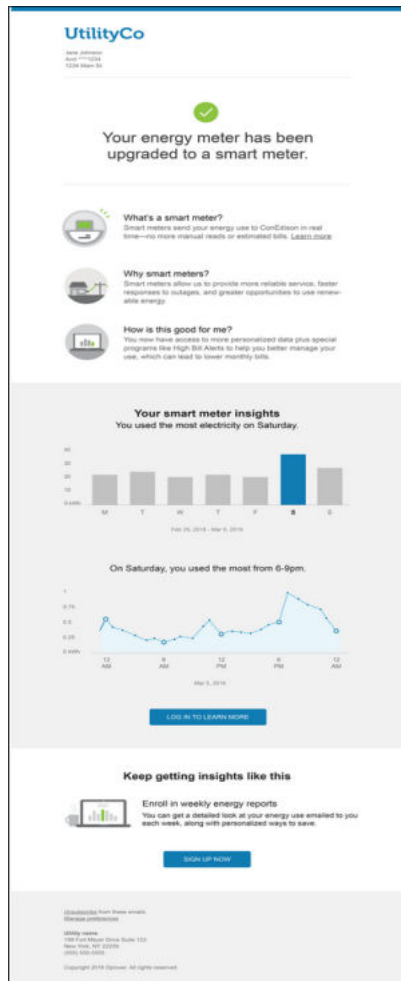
UtilityCo

Jane Johnson
Acct ****1234
1234 Main St

Your energy meter has been upgraded to a smart meter.

What's a smart meter?
Smart meters send your energy use to ConEdison in real time—no more manual reads or estimated bills. Learn more

Why smart meters?
Smart meters allow us to provide more reliable service, faster responses to outages, and greater opportunities to use renewable energy.

How is this good for me?
You now have access to more personalized data plus special programs like High Bill Alerts to help you better manage your use, which can lead to lower monthly bills.

Your smart meter insights
You used the most electricity on Saturday.

40
30
20
10
0 kWh

M T W T F S S

Feb 29, 2016 - Mar 6, 2016

On Saturday, you used the most from 6-9pm.

1
0.75
0.5
0.25
0 kWh

12 AM
6 AM
12 PM
6 PM
12 AM

Mar 5, 2016

LOG IN TO LEARN MORE

Keep getting insights like this

Enroll in weekly energy reports
You can get a detailed look at your energy use emailed to you each week, along with personalized ways to save.

SIGN UP NOW

Unsubscribe from these emails
Manage preferences

Utility name
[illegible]
New York, NY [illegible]
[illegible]

Copyright 2016 Opower. All rights reserved.